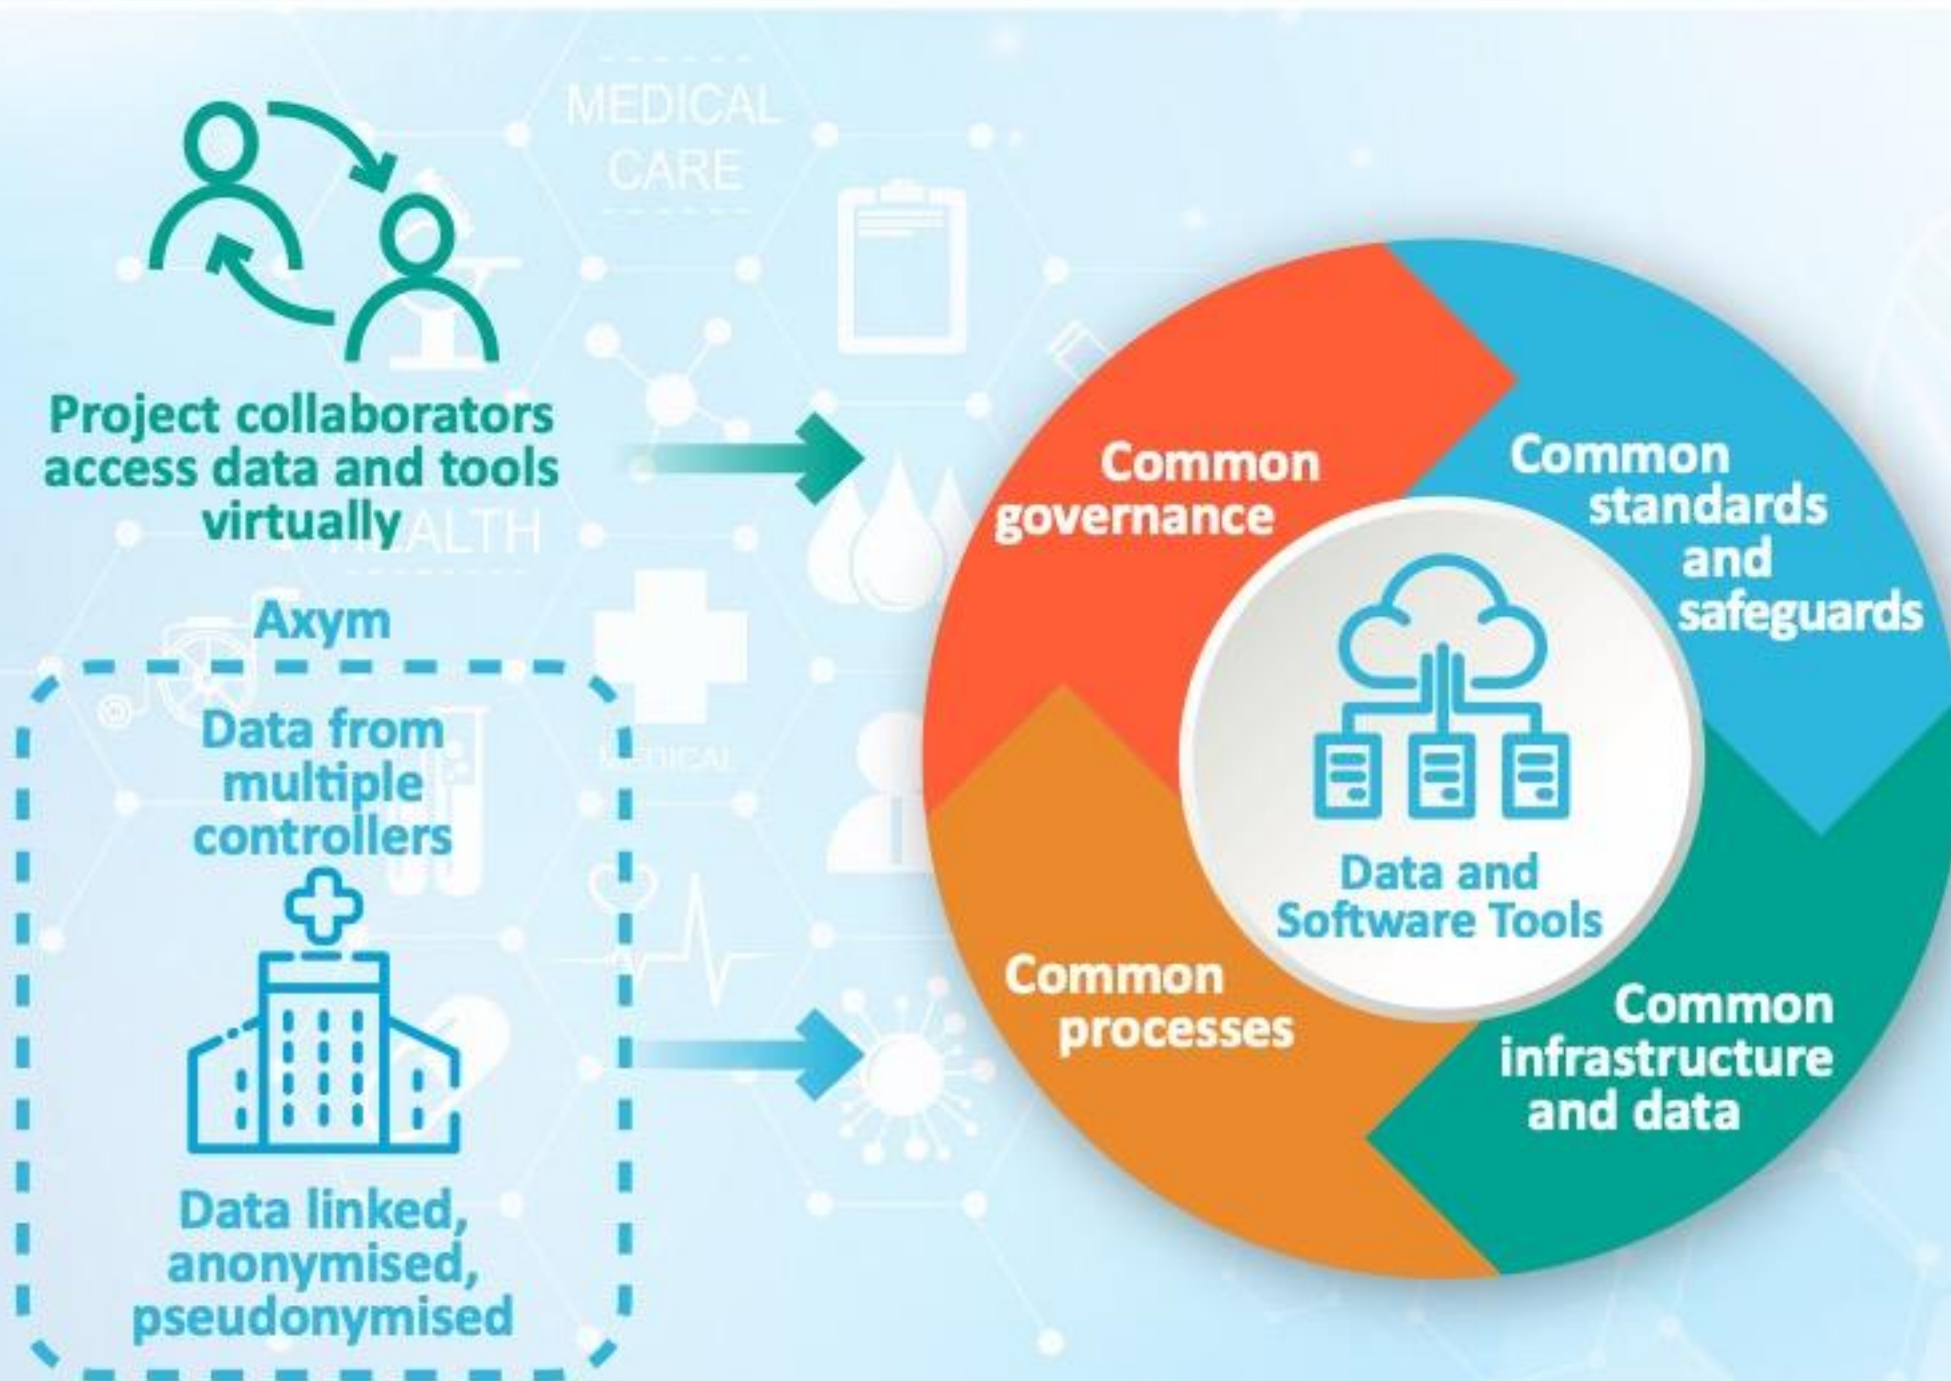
MEDICAL CARE

Project collaborators access data and tools virtually

HEALTH

Axym

Data from multiple controllers

Data linked, anonymised, pseudonymised

MEDICAL

Common governance

Common standards and safeguards

Data and Software Tools

Common processes

Common infrastructure and data